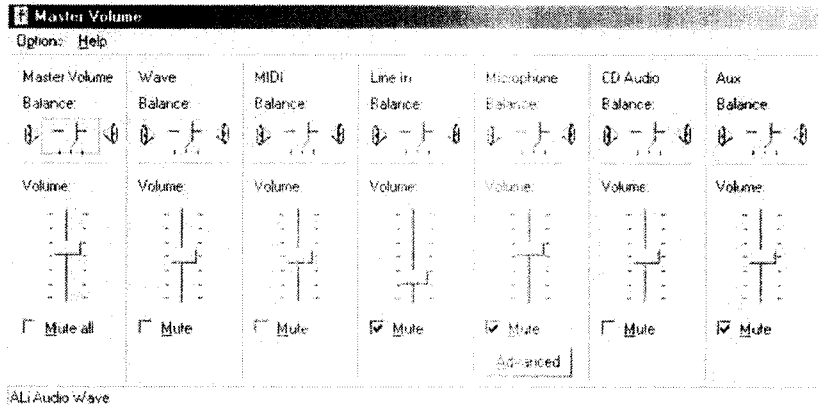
Master Volume

Options Help

Master Volume
Balance:
Volume:
Mute all

Wave
Balance:
Volume:
Mute

MIDI
Balance:
Volume:
Mute

Line In
Balance:
Volume:
Mute

Microphone
Balance:
Volume:
Mute
Advanced

CD Audio
Balance:
Volume:
Mute

Aux
Balance
Volume:
Mute

ALi Audio Wave